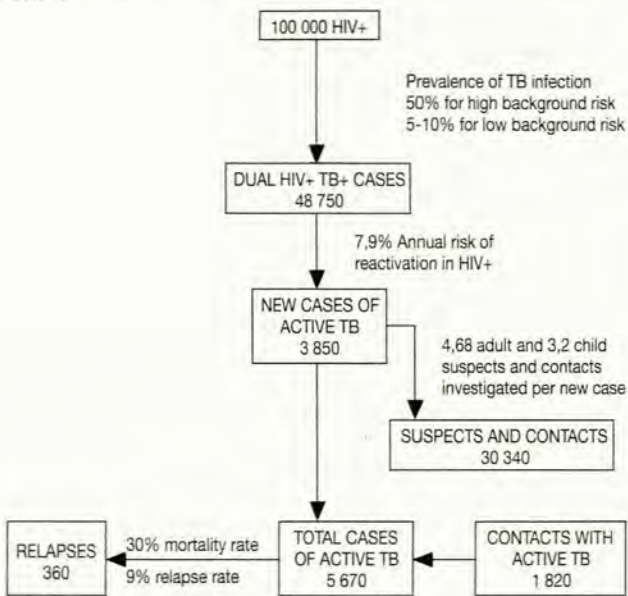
100 000 HIV+

Prevalence of TB infection
50% for high background risk
5-10% for low background risk

DUAL HIV+ TB+ CASES
48 750

7,9% Annual risk of reactivation in HIV+

NEW CASES OF ACTIVE TB
3 850

4,68 adult and 3,2 child suspects and contacts investigated per new case

SUSPECTS AND CONTACTS
30 340

RELAPSES
360

30% mortality rate

9% relapse rate

TOTAL CASES OF ACTIVE TB
5 670

CONTACTS WITH ACTIVE TB
1 820